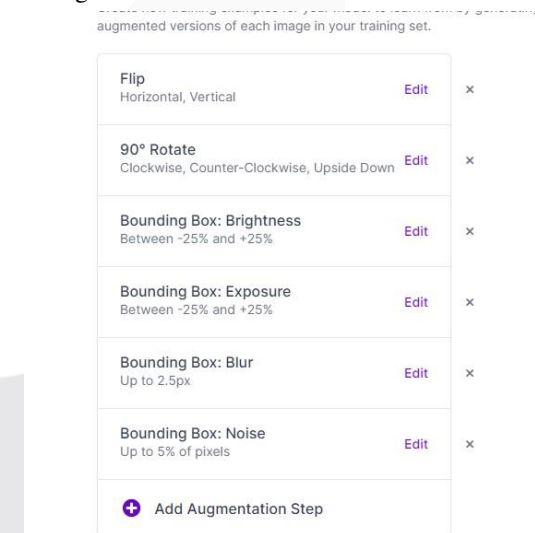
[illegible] augmented versions of each image in your training set.

Flip
Horizontal, Vertical
Edit
×

90° Rotate
Clockwise, Counter-Clockwise, Upside Down
Edit
×

Bounding Box: Brightness
Between -25% and +25%
Edit
×

Bounding Box: Exposure
Between -25% and +25%
Edit
×

Bounding Box: Blur
Up to 2.5px
Edit
×

Bounding Box: Noise
Up to 5% of pixels
Edit
×

Add Augmentation Step